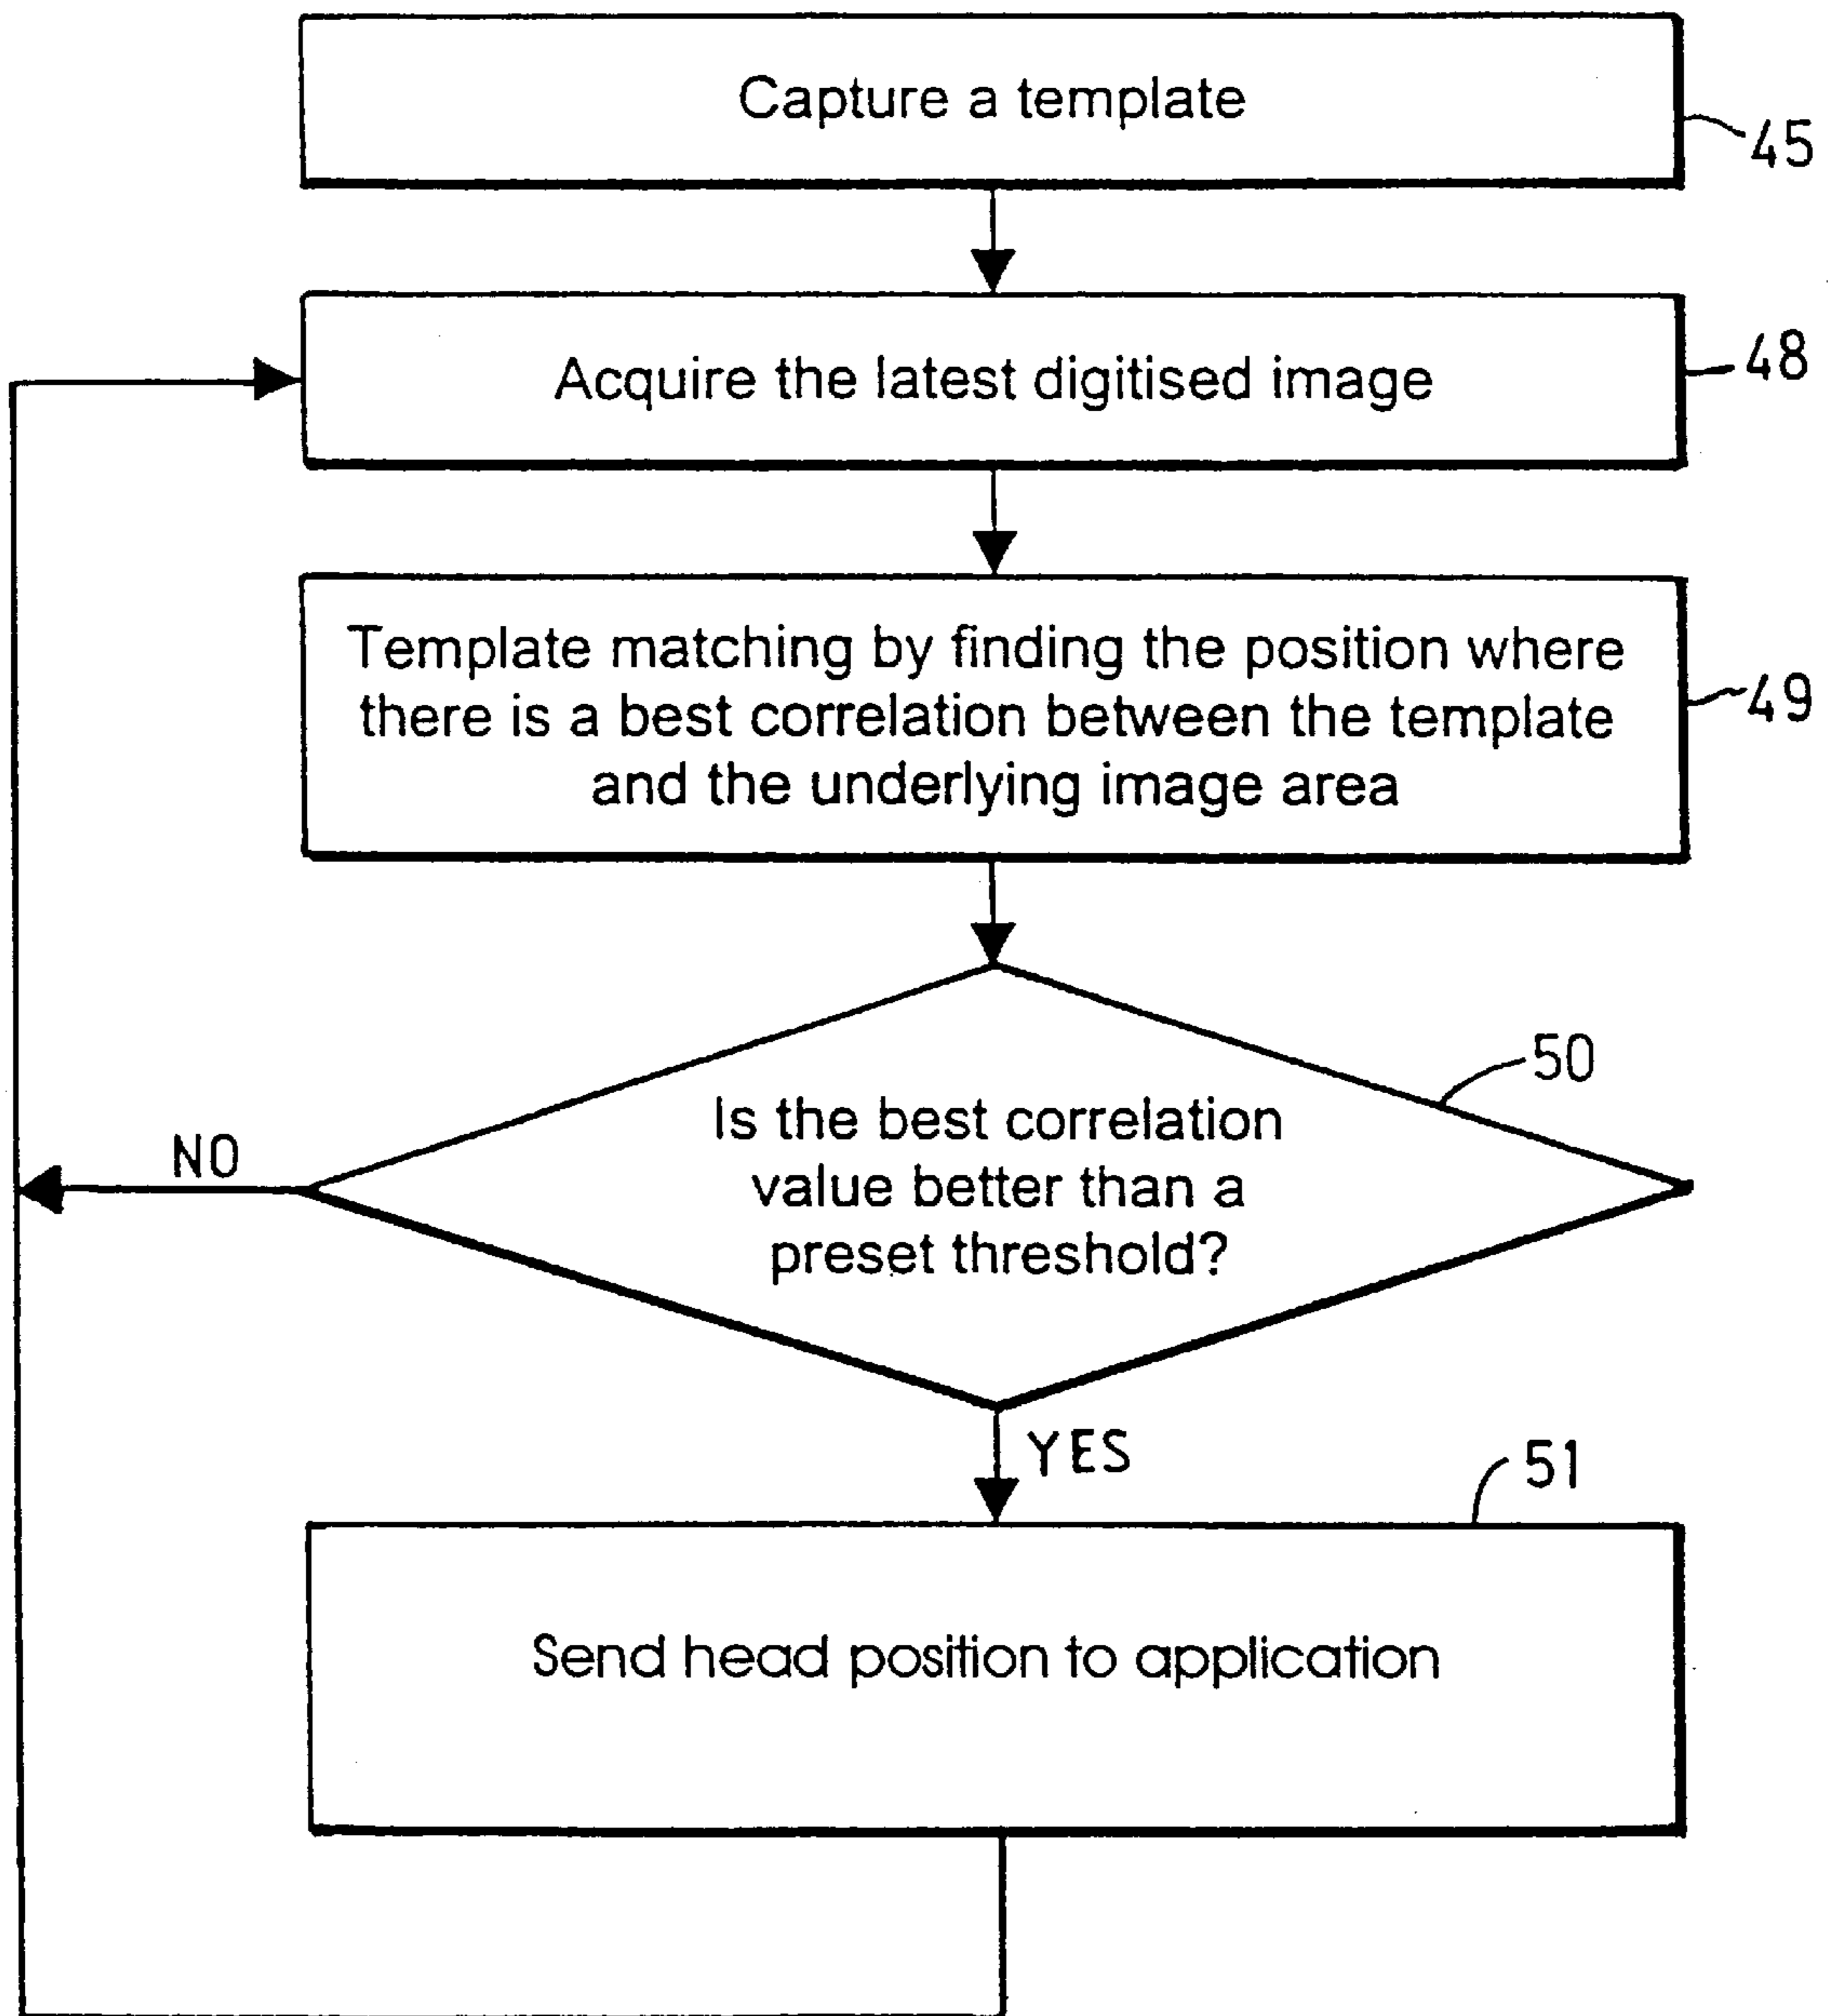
Capture a template

45

Acquire the latest digitised image

48

Template matching by finding the position where there is a best correlation between the template and the underlying image area

49

50

Is the best correlation value better than a preset threshold?

NO

YES

51

Send head position to application